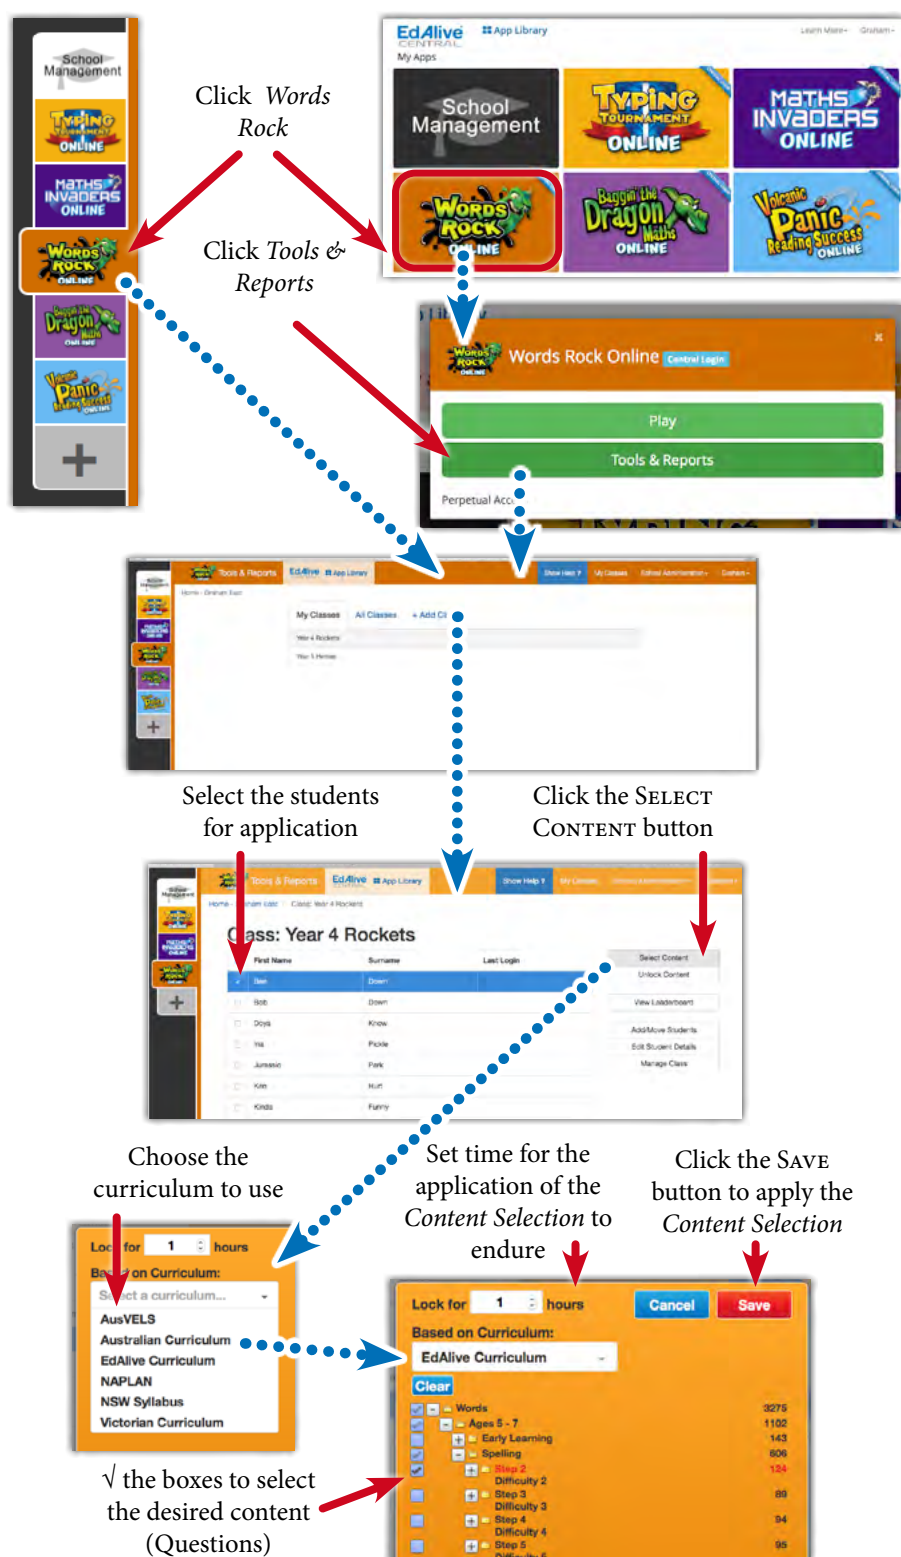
School Management

TYPING TOURNAMENT ONLINE

MATHS INVADERS ONLINE

WORDS ROCK ONLINE

Baggin' the Dragon Maths ONLINE

Volcanic Panic Reading Success ONLINE

Click *Words Rock*

Click *Tools & Reports*

EdAlive CENTRAL App Library

My Apps

School Management

TYPING TOURNAMENT ONLINE

MATHS INVADERS ONLINE

WORDS ROCK ONLINE

Baggin' the Dragon Maths ONLINE

Volcanic Panic Reading Success ONLINE

Words Rock Online Central Login

Play

Tools & Reports

Perpetual Acc

Tools & Reports EdAlive App Library

My Classes All Classes + Add Cl

Year 4 Rockets

Year 5 Heroes

Select the students for application

Click the SELECT CONTENT button

Tools & Reports EdAlive App Library Show Help ? My Classes

Class: Year 4 Rockets

| First Name | Surname | Last Login |
|---|---|---|
| Ben | Down | |
| Bob | Down | |
| Doya | Know | |
| Ha | Pickle | |
| Jurassic | Park | |
| Kim | Hurt | |
| Kinda | Funny | |

Select Content

Unlock Content

View Leaderboard

Add/Move Students

Edit Student Details

Manage Class

Choose the curriculum to use

Set time for the application of the *Content Selection* to endure

Click the SAVE button to apply the *Content Selection*

Lock for 1 hours

Based on Curriculum:

Select a curriculum...

AusVELS

Australian Curriculum

EdAlive Curriculum

NAPLAN

NSW Syllabus

Victorian Curriculum

Lock for 1 hours Cancel Save

Based on Curriculum:

EdAlive Curriculum

Clear

Words 3275

Ages 5 - 7 1102

Early Learning 143

Spelling 606

Step 2 Difficulty 2 124

Step 3 Difficulty 3 89

Step 4 Difficulty 4 94

Step 5 95

√ the boxes to select the desired content (Questions)